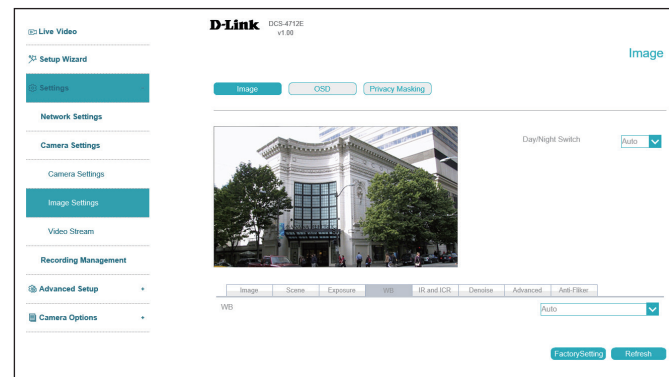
Live Video
Setup Wizard
Settings
Network Settings
Camera Settings
Camera Settings
Image Settings
Video Stream
Recording Management
Advanced Setup
Camera Options

D-Link DCS-4712E v1.00

Image

Image OSD Privacy Masking

Day/Night Switch Auto

Image Scene Exposure WB IR and ICR Denoise Advanced Anti-Fliker

WB Auto

FactorySetting Refresh